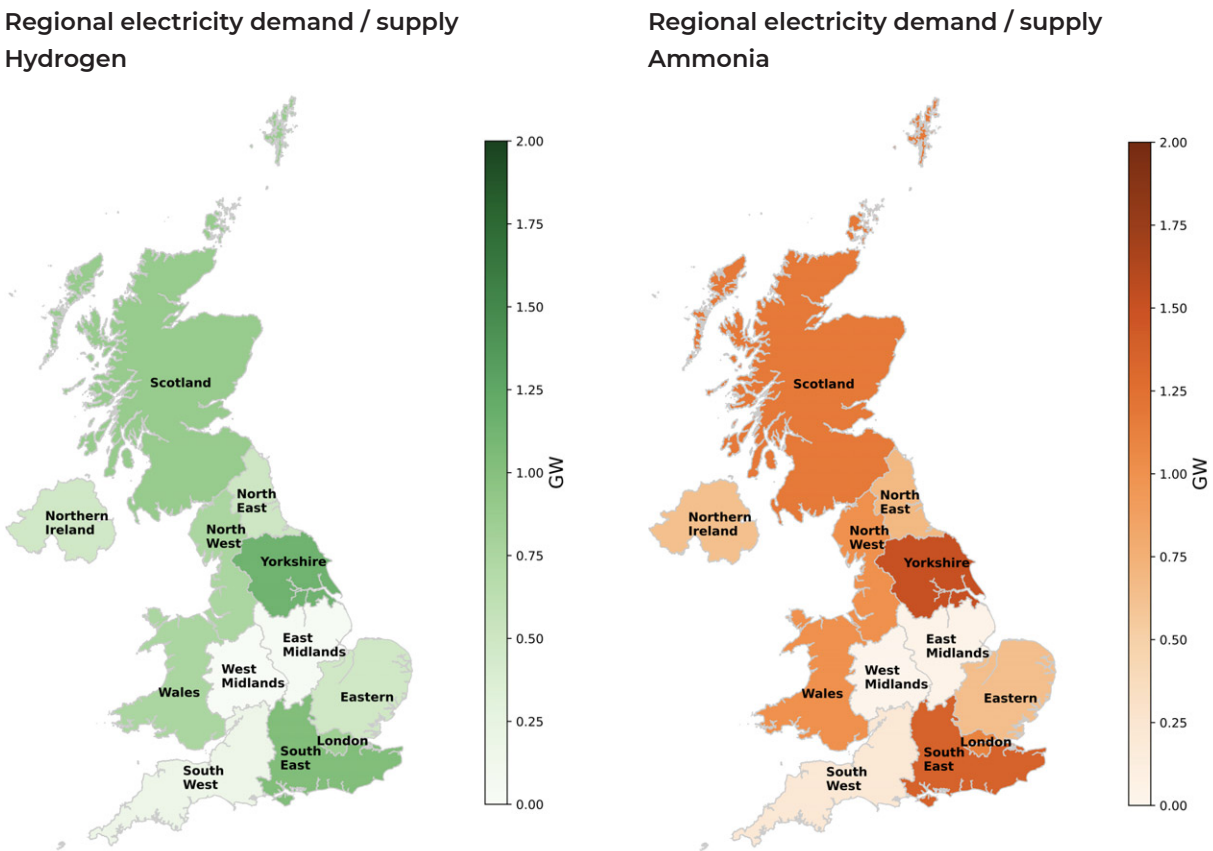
Regional electricity demand / supply
Hydrogen

Scotland
North East
Northern Ireland
North West
Yorkshire
East Midlands
West Midlands
Wales
Eastern
London
South East
South West

2.00
1.75
1.50
1.25
1.00
0.75
0.50
0.25
0.00
GW

Regional electricity demand / supply
Ammonia

Scotland
North East
Northern Ireland
North West
Yorkshire
East Midlands
West Midlands
Wales
Eastern
London
South East
South West

2.00
1.75
1.50
1.25
1.00
0.75
0.50
0.25
0.00
GW